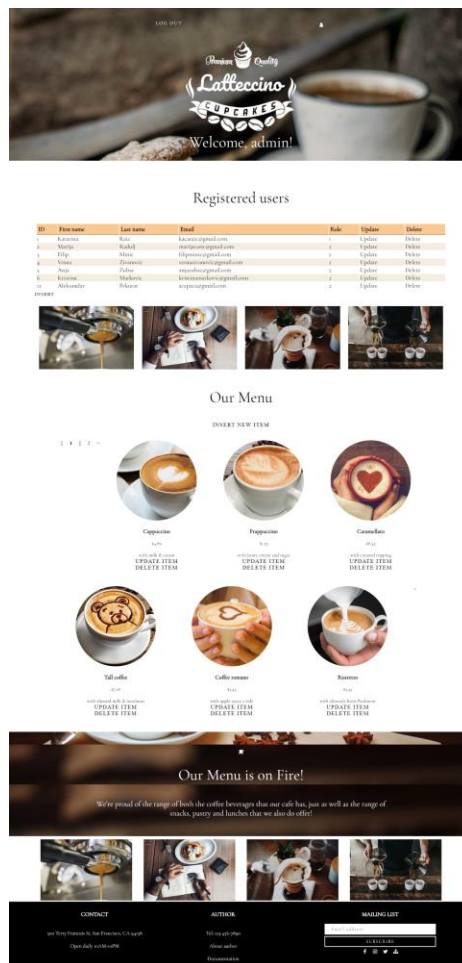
LOG OUT

Premium Quality
Latteccino
CUPCAKES

Welcome, admin!

Registered users

| ID | First name | Last name | Email | Role | Update | Delete |
|---|---|---|---|---|---|---|
| 1 | Katarina | Rasic | kacarasic@gmail.com | 1 | Update | Delete |
| 2 | Marija | Kokelj | marijarasic@gmail.com | 1 | Update | Delete |
| 3 | Filip | Minic | filipminic@gmail.com | 2 | Update | Delete |
| 4 | Vesna | Zivanovic | vesnazivanovic@gmail.com | 2 | Update | Delete |
| 5 | Anja | Zabic | anjazabic@gmail.com | 2 | Update | Delete |
| 6 | Kristina | Markovic | kristinamarkovic@gmail.com | 2 | Update | Delete |
| 11 | Aleksandar | Prkarov | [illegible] | 2 | Update | Delete |

INSERT

Our Menu

INSERT NEW ITEM

1 2 3 »

Cappuccino
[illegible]
with milk & cream
UPDATE ITEM
DELETE ITEM

Frappuccino
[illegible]
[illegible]
UPDATE ITEM
DELETE ITEM

Caramellato
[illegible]
with caramel topping
UPDATE ITEM
DELETE ITEM

Tall coffee
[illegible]
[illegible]
UPDATE ITEM
DELETE ITEM

Coffee romano
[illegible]
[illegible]
UPDATE ITEM
DELETE ITEM

Ristretto
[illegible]
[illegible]
UPDATE ITEM
DELETE ITEM

Our Menu is on Fire!

We're proud of the range of both the coffee beverages that our cafe has, just as well as the range of snacks, pastry and lunches that we also do offer!

CONTACT
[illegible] San Francisco, CA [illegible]
Open daily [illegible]

AUTHOR
Tel: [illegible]
About author
Documentation

MAILING LIST
Email address
SUBSCRIBE